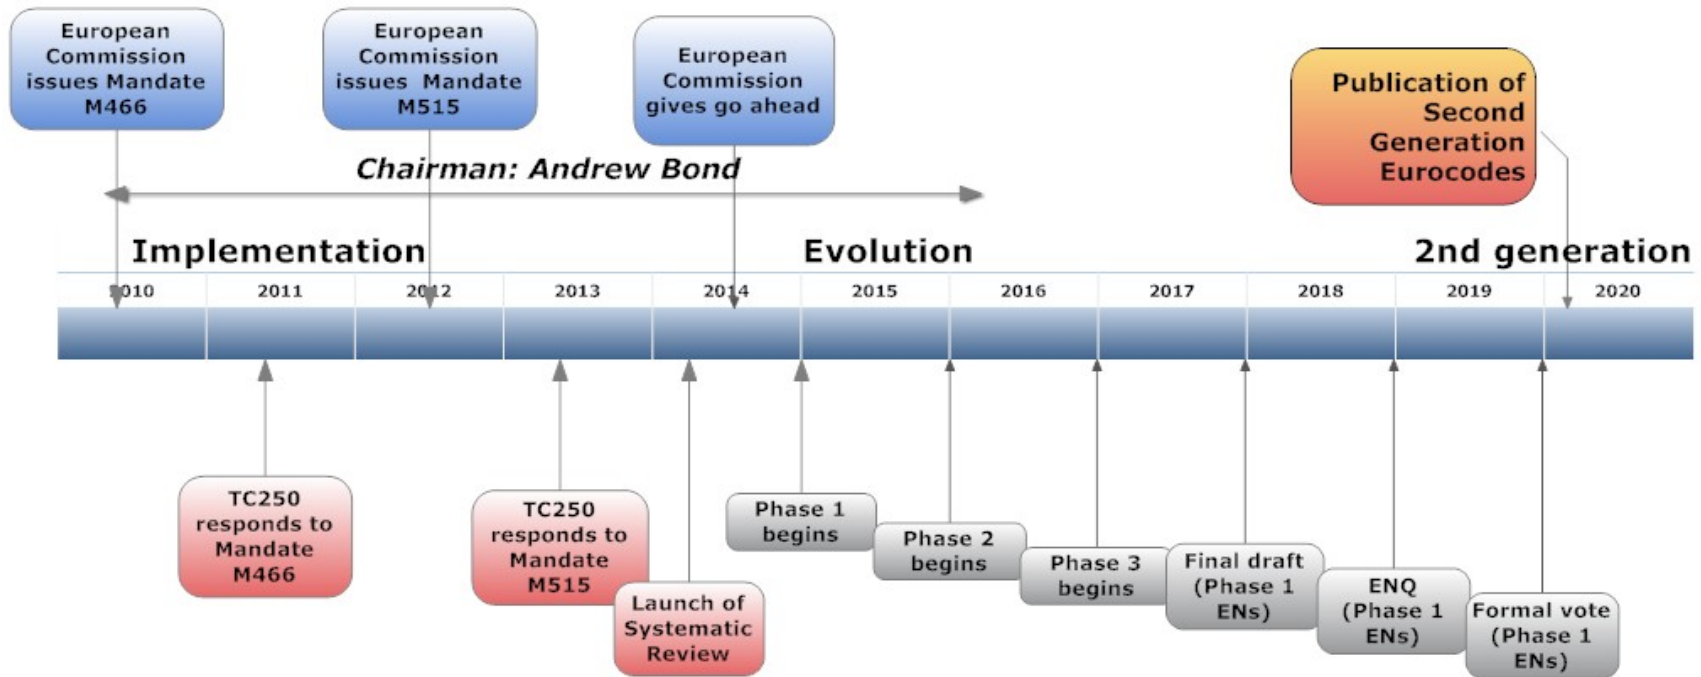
European Commission issues Mandate M466

European Commission issues Mandate M515

European Commission gives go ahead

Publication of Second Generation Eurocodes

Chairman: Andrew Bond

Implementation

Evolution

2nd generation

| 2010 | 2011 | 2012 | 2013 | 2014 | 2015 | 2016 | 2017 | 2018 | 2019 | 2020 |
|---|---|---|---|---|---|---|---|---|---|---|

TC250 responds to Mandate M466

TC250 responds to Mandate M515

Launch of Systematic Review

Phase 1 begins

Phase 2 begins

Phase 3 begins

Final draft (Phase 1 ENs)

ENQ (Phase 1 ENs)

Formal vote (Phase 1 ENs)